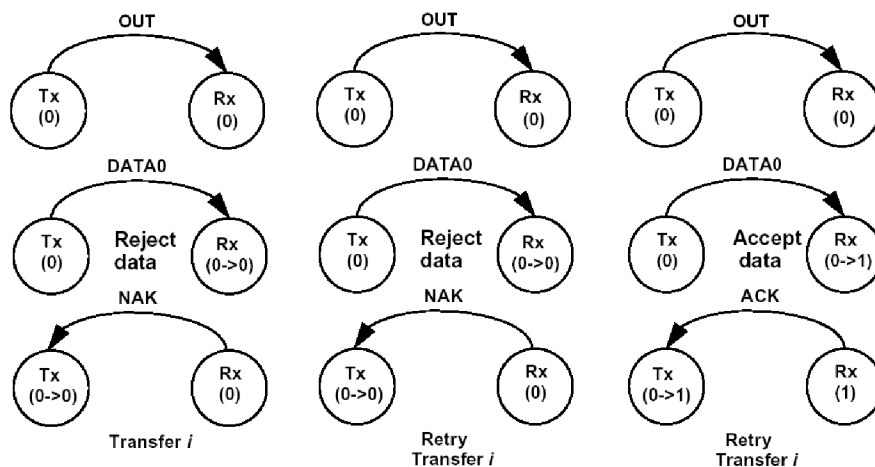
OUT

Tx (0)

Rx (0)

DATA0

Tx (0)

Reject data

Rx (0->0)

NAK

Tx (0->0)

Rx (0)

Transfer *i*

OUT

Tx (0)

Rx (0)

DATA0

Tx (0)

Reject data

Rx (0->0)

NAK

Tx (0->0)

Rx (0)

Retry Transfer *i*

OUT

Tx (0)

Rx (0)

DATA0

Tx (0)

Accept data

Rx (0->1)

ACK

Tx (0->1)

Rx (1)

Retry Transfer *i*